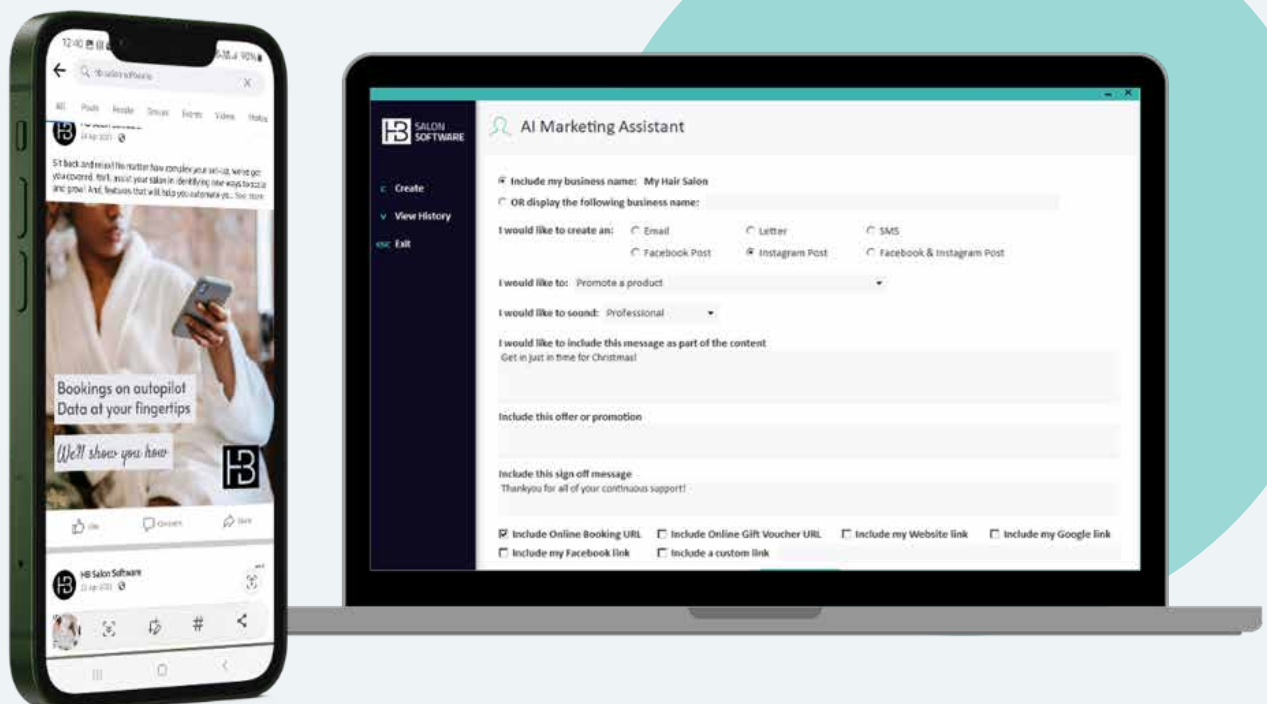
12:40 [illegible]

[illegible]

All Posts People Groups Events Videos Photos

HB Salon Software
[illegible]

Sit back and relax! No matter how complex your set-up, we've got you covered. We'll assist your salon in identifying new ways to scale and grow! And, features that will help you automate yo... See more

Bookings on autopilot
Data at your fingertips

We'll show you how

Like Comment Share

HB Salon Software
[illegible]

HB SALON SOFTWARE

C Create
V View History
esc Exit

AI Marketing Assistant

Include my business name: My Hair Salon
OR display the following business name:

I would like to create an: Email Letter SMS
Facebook Post Instagram Post Facebook & Instagram Post

I would like to: Promote a product

I would like to sound: Professional

I would like to include this message as part of the content
Get in just in time for Christmas!

Include this offer or promotion

Include this sign off message
Thankyou for all of your continuous support!

Include Online Booking URL Include Online Gift Voucher URL Include my Website link Include my Google link
Include my Facebook link Include a custom link